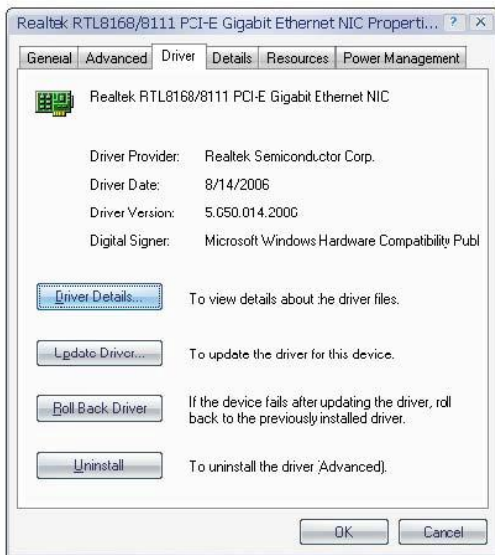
Realtek RTL8168/8111 PCI-E Gigabit Ethernet NIC Properti... ? X

General Advanced Driver Details Resources Power Management

Realtek RTL8168/8111 PCI-E Gigabit Ethernet NIC

Driver Provider: Realtek Semiconductor Corp.

Driver Date: 8/14/2006

Driver Version: 5.650.014.2006

Digital Signer: Microsoft Windows Hardware Compatibility Publ

Driver Details... To view details about the driver files.

Update Driver... To update the driver for this device.

Roll Back Driver If the device fails after updating the driver, roll back to the previously installed driver.

Uninstall To uninstall the driver (Advanced).

OK Cancel